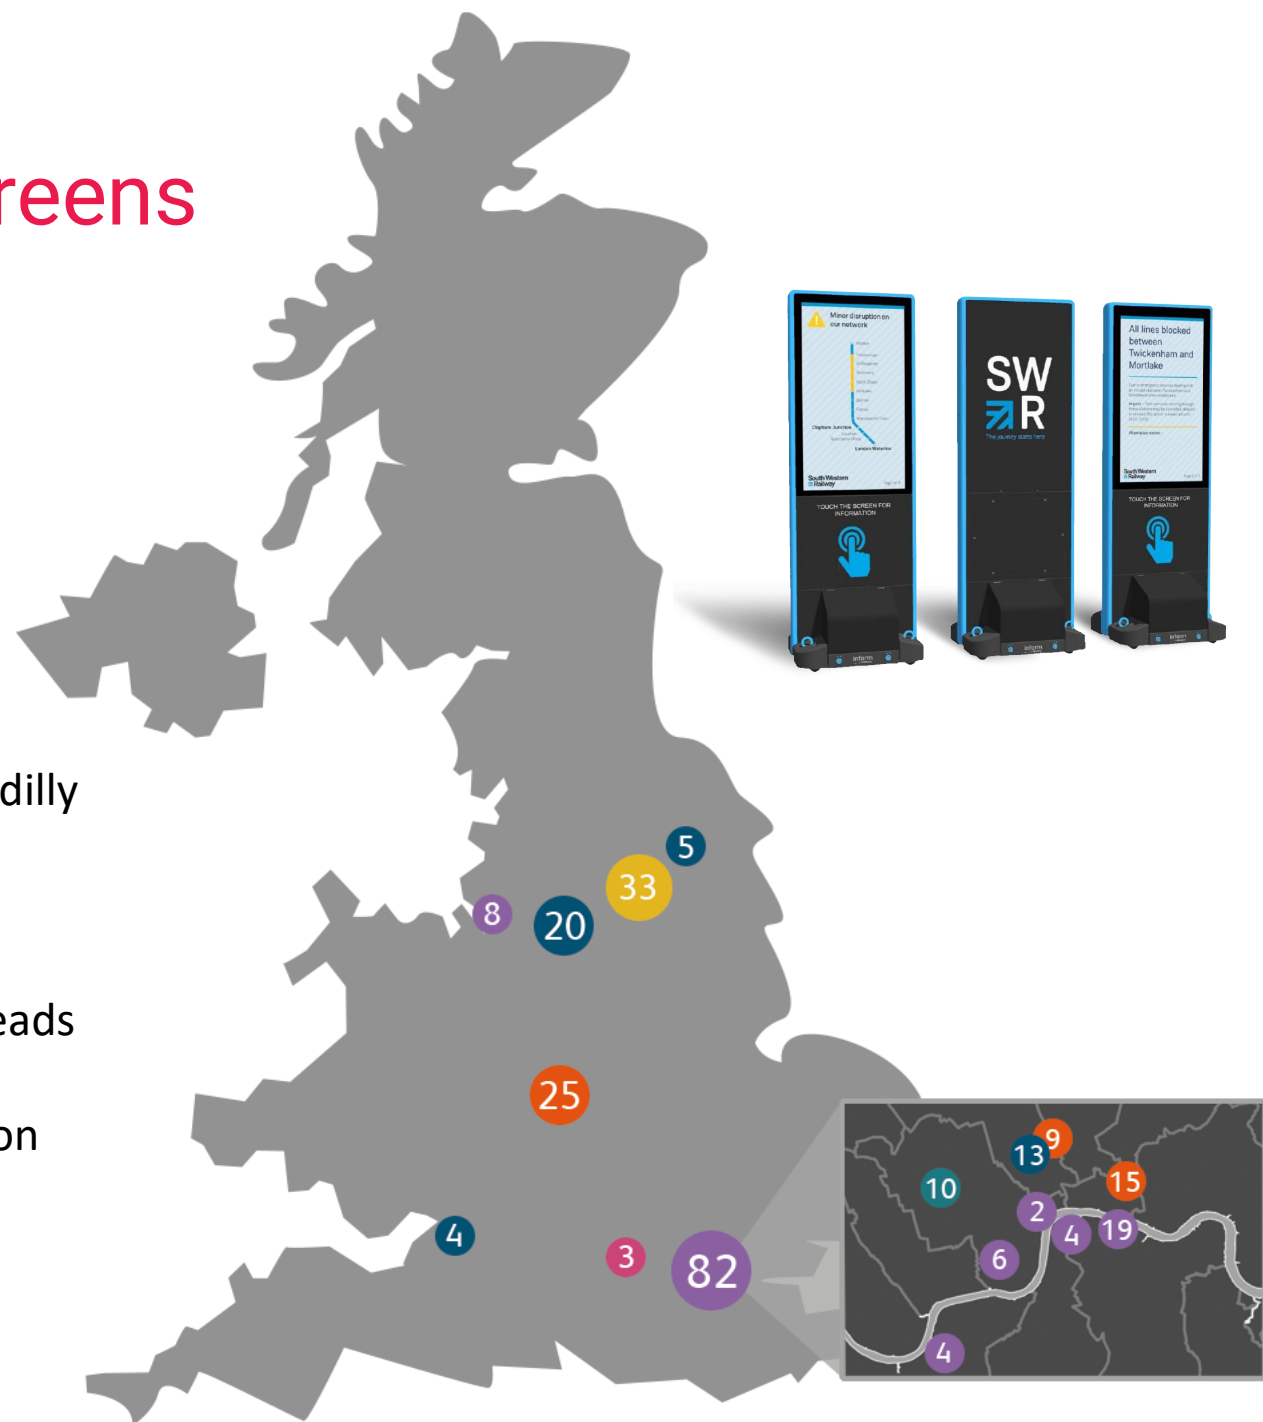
reens

dilly

eads

on

Minor disruption on our network

Clapham Junction

London Waterloo

South Western Railway

TOUCH THE SCREEN FOR INFORMATION

SW R

The journey starts here

All lines blocked between Twickenham and Mortlake

South Western Railway

TOUCH THE SCREEN FOR INFORMATION

inform

inform

inform

5

33

8

20

25

4

3

82

9

13

10

15

2

4

19

6

4